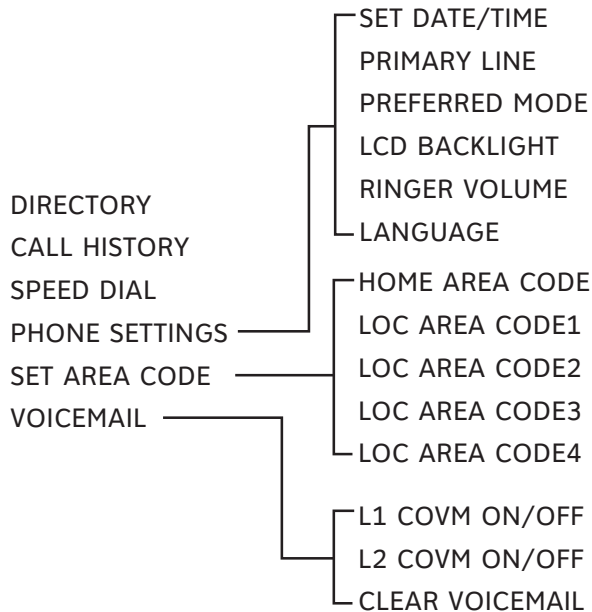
DIRECTORY
CALL HISTORY
SPEED DIAL
PHONE SETTINGS
SET AREA CODE
VOICEMAIL

SET DATE/TIME
PRIMARY LINE
PREFERRED MODE
LCD BACKLIGHT
RINGER VOLUME
LANGUAGE

HOME AREA CODE
LOC AREA CODE1
LOC AREA CODE2
LOC AREA CODE3
LOC AREA CODE4

L1 COVM ON/OFF
L2 COVM ON/OFF
CLEAR VOICEMAIL